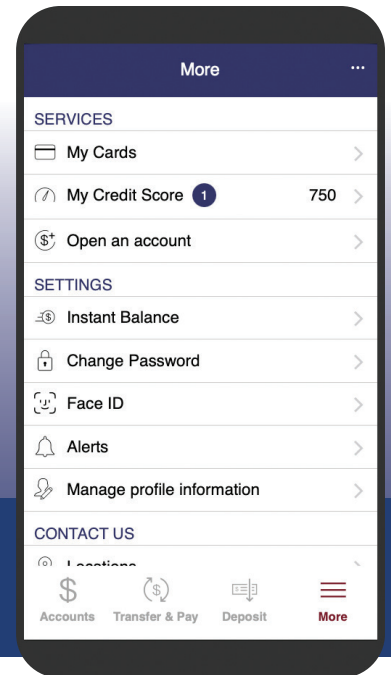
More

SERVICES

My Cards

My Credit Score 1 750

Open an account

SETTINGS

Instant Balance

Change Password

Face ID

Alerts

Manage profile information

CONTACT US

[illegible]

Accounts Transfer & Pay Deposit More